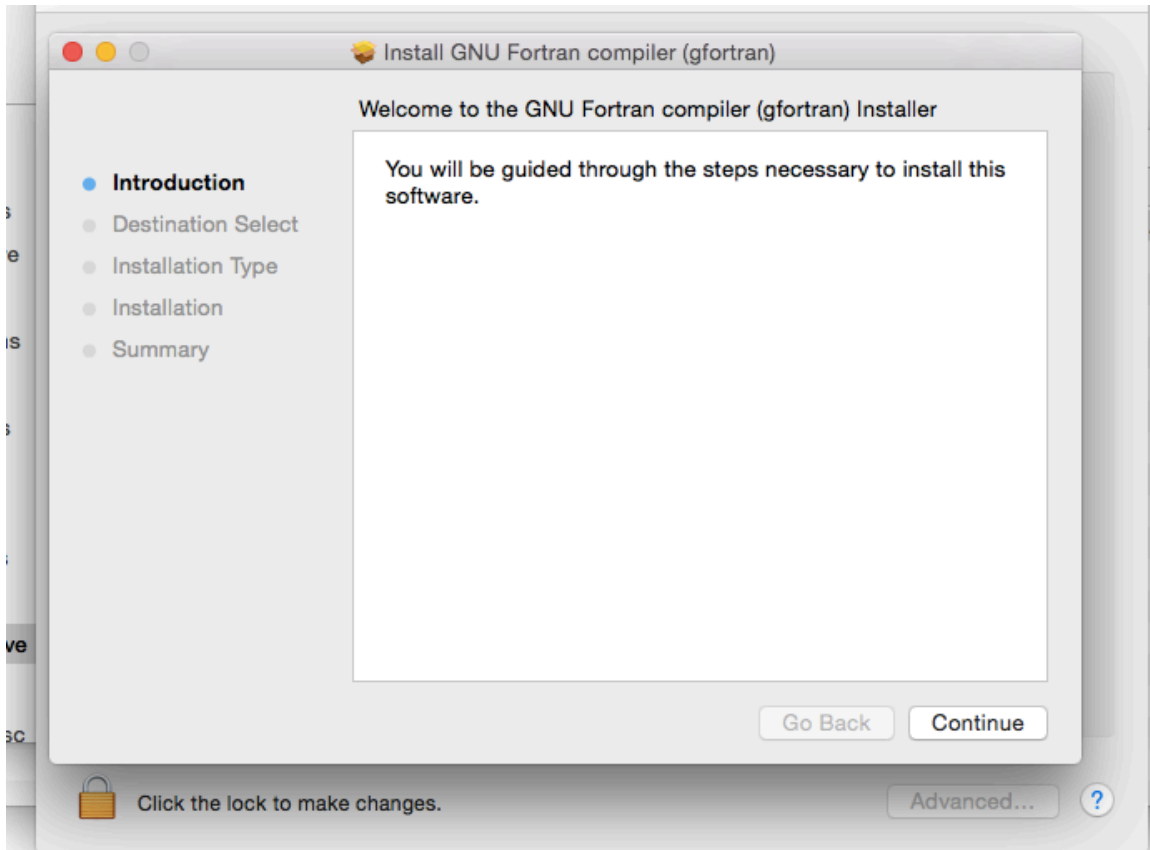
Install GNU Fortran compiler (gfortran)

Welcome to the GNU Fortran compiler (gfortran) Installer

Introduction
Destination Select
Installation Type
Installation
Summary

You will be guided through the steps necessary to install this software.

Go Back
Continue

Click the lock to make changes.

Advanced...

?